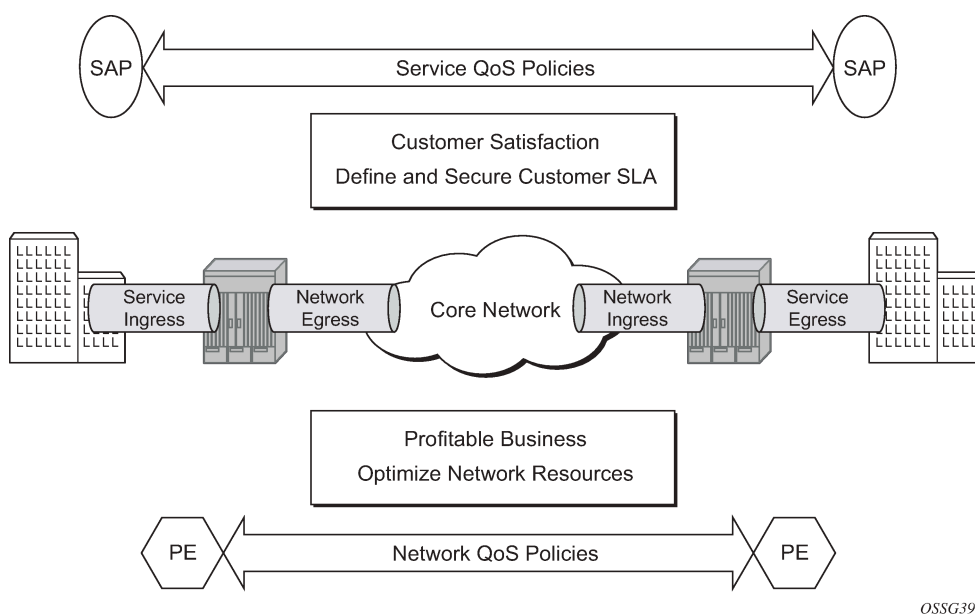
SAP

Service QoS Policies

SAP

Customer Satisfaction

Define and Secure Customer SLA

Service Ingress

Network Egress

Core Network

Network Ingress

Service Egress

Profitable Business

Optimize Network Resources

PE

Network QoS Policies

PE

OSSG39